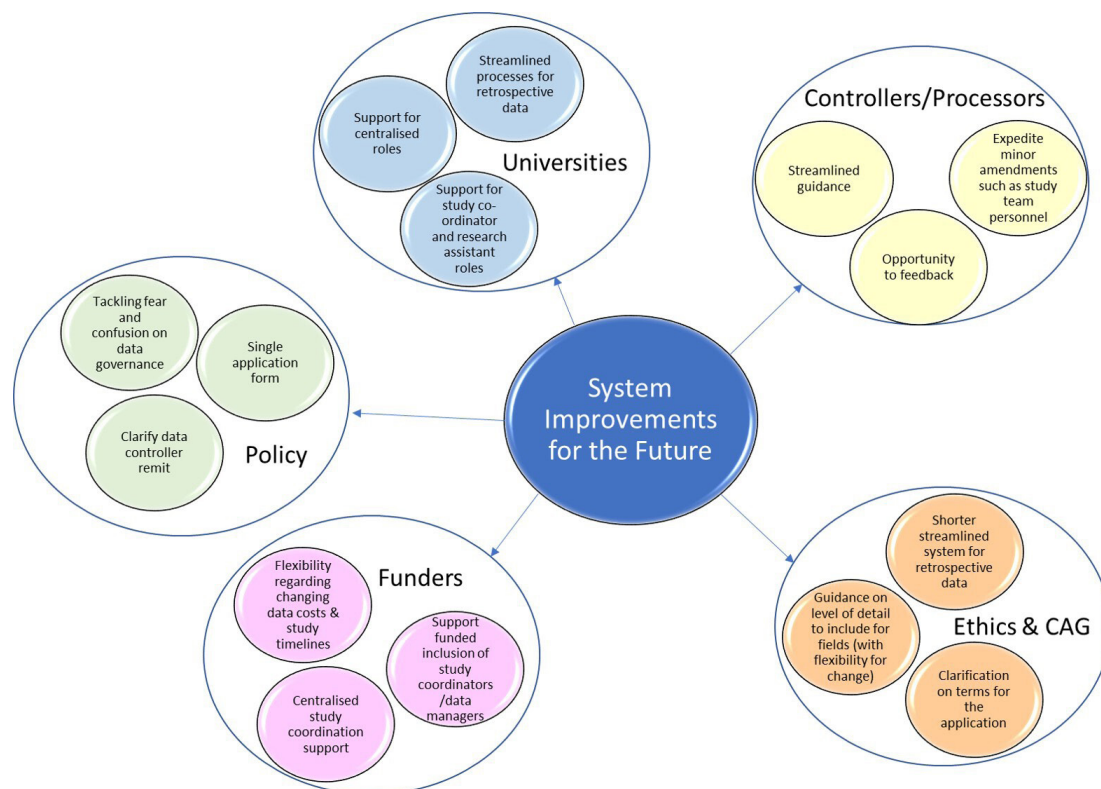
System Improvements for the Future

Universities

Support for centralised roles

Streamlined processes for retrospective data

Support for study co-ordinator and research assistant roles

Controllers/Processors

Streamlined guidance

Expedite minor amendments such as study team personnel

Opportunity to feedback

Policy

Tackling fear and confusion on data governance

Single application form

Clarify data controller remit

Funders

Flexibility regarding changing data costs & study timelines

Support funded inclusion of study coordinators /data managers

Centralised study coordination support

Ethics & CAG

Shorter streamlined system for retrospective data

Guidance on level of detail to include for fields (with flexibility for change)

Clarification on terms for the application